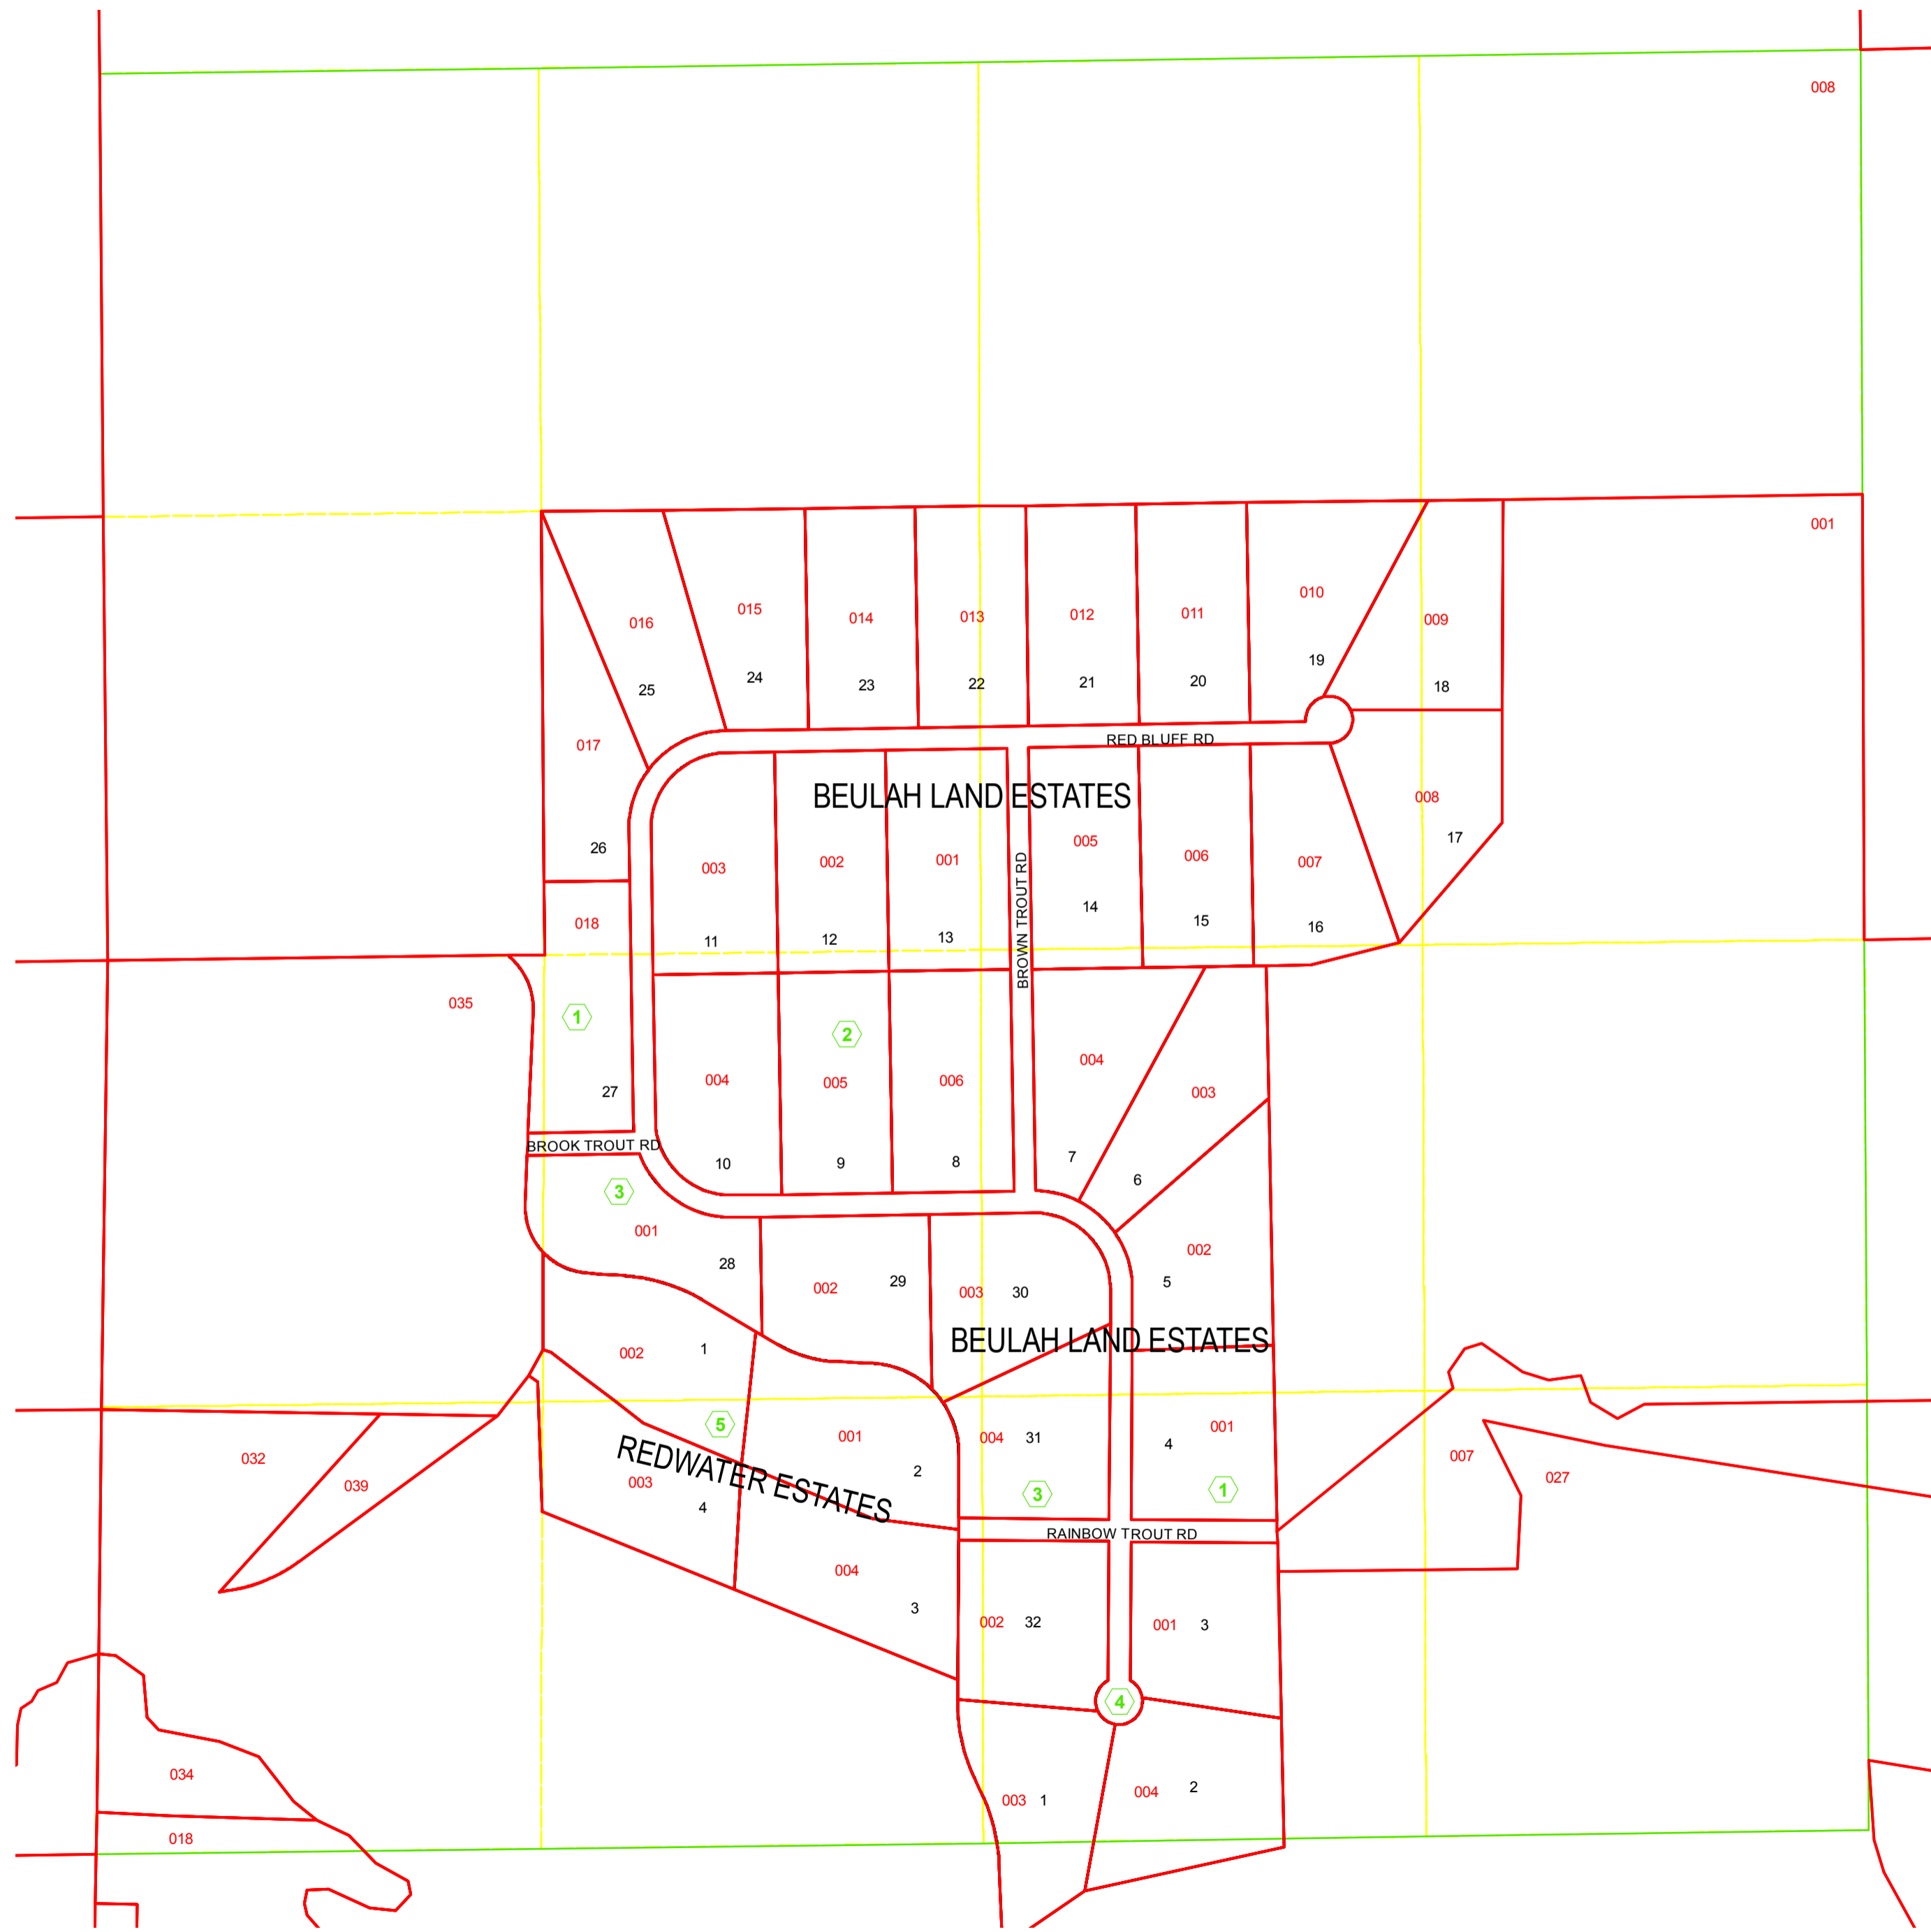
008

001

016
25
015
24
014
23
013
22
012
21
011
20
010
19
009
18

017
RED BLUFF RD
BEULAH LAND ESTATES
008
17
26
003
002
001
BROWN TROUT RD
005
14
006
15
007
16
018
11
12
13

035
1
2
004
005
006
004
003
27
BROOK TROUT RD
10
9
8
7
6
3
001
28
002
29
003
30
002
5
BEULAH LAND ESTATES
002
1
5
001
004
31
4
001
032
039
REDWATER ESTATES
003
4
2
3
1
007
027
RAINBOW TROUT RD
004
3
002
32
001
3
4
034
003
1
004
2
018